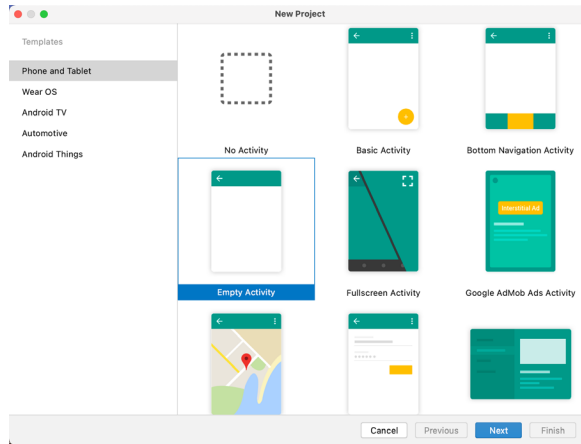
New Project

Templates

Phone and Tablet

Wear OS

Android TV

Automotive

Android Things

No Activity

Basic Activity

Bottom Navigation Activity

Empty Activity

Fullscreen Activity

Interstitial Ad

Google AdMob Ads Activity

Cancel

Previous

Next

Finish